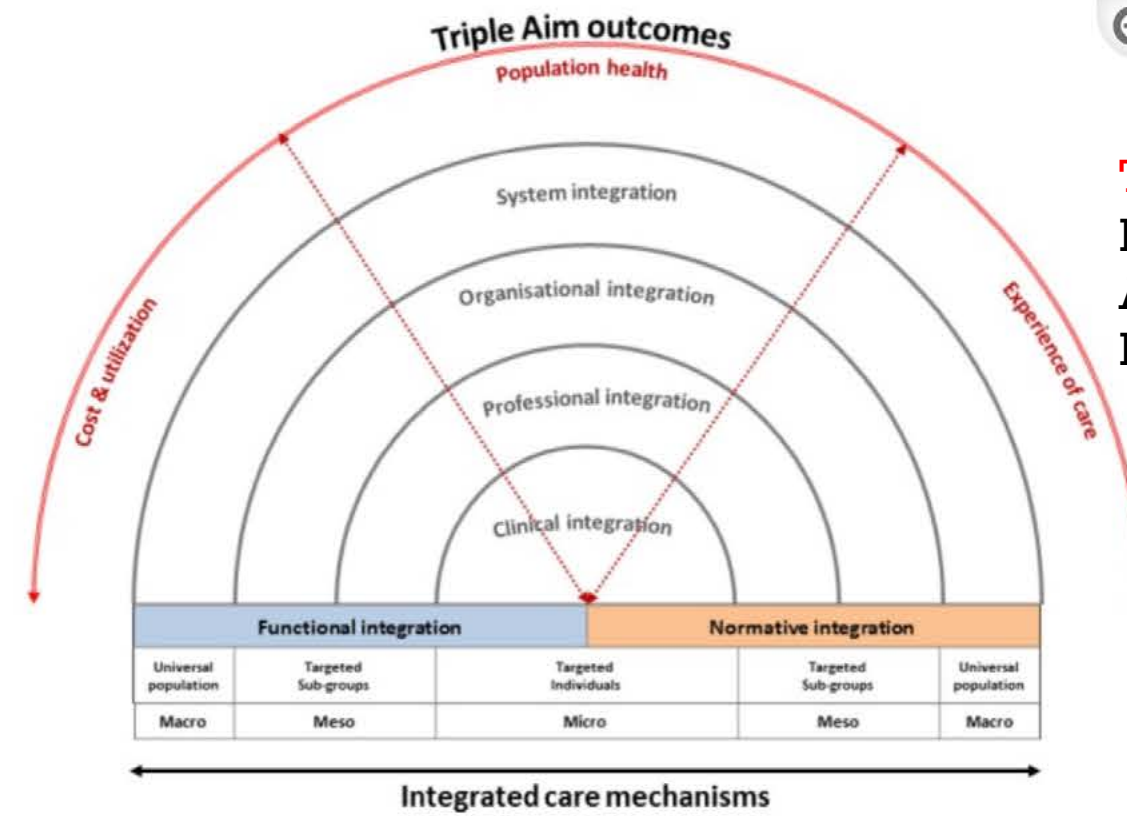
Triple Aim outcomes

Population health

Cost & utilization

Experience of care

System integration

Organisational integration

Professional integration

Clinical integration

| Functional integration | | | Normative integration | |
|---|---|---|---|---|
| Universal population | Targeted Sub-groups | Targeted Individuals | Targeted Sub-groups | Universal population |
| Macro | Meso | Micro | Meso | Macro |

Integrated care mechanisms